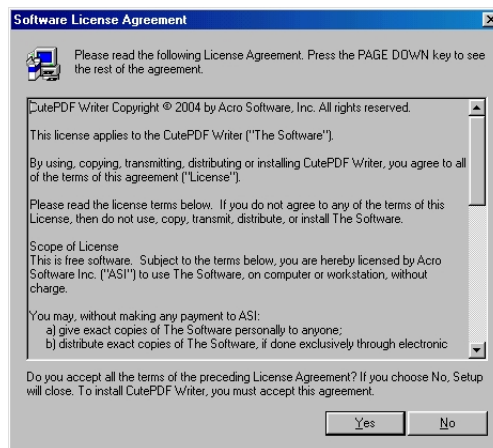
Software License Agreement

Please read the following License Agreement. Press the PAGE DOWN key to see the rest of the agreement.

CutePDF Writer Copyright © 2004 by Acro Software, Inc. All rights reserved.

This license applies to the CutePDF Writer ("The Software").

By using, copying, transmitting, distributing or installing CutePDF Writer, you agree to all of the terms of this agreement ("License").

Please read the license terms below. If you do not agree to any of the terms of this License, then do not use, copy, transmit, distribute, or install The Software.

Scope of License
This is free software. Subject to the terms below, you are hereby licensed by Acro Software Inc. ("ASI") to use The Software, on computer or workstation, without charge.

You may, without making any payment to ASI:
a) give exact copies of The Software personally to anyone;
b) distribute exact copies of The Software, if done exclusively through electronic

Do you accept all the terms of the preceding License Agreement? If you choose No, Setup will close. To install CutePDF Writer, you must accept this agreement.

Yes No